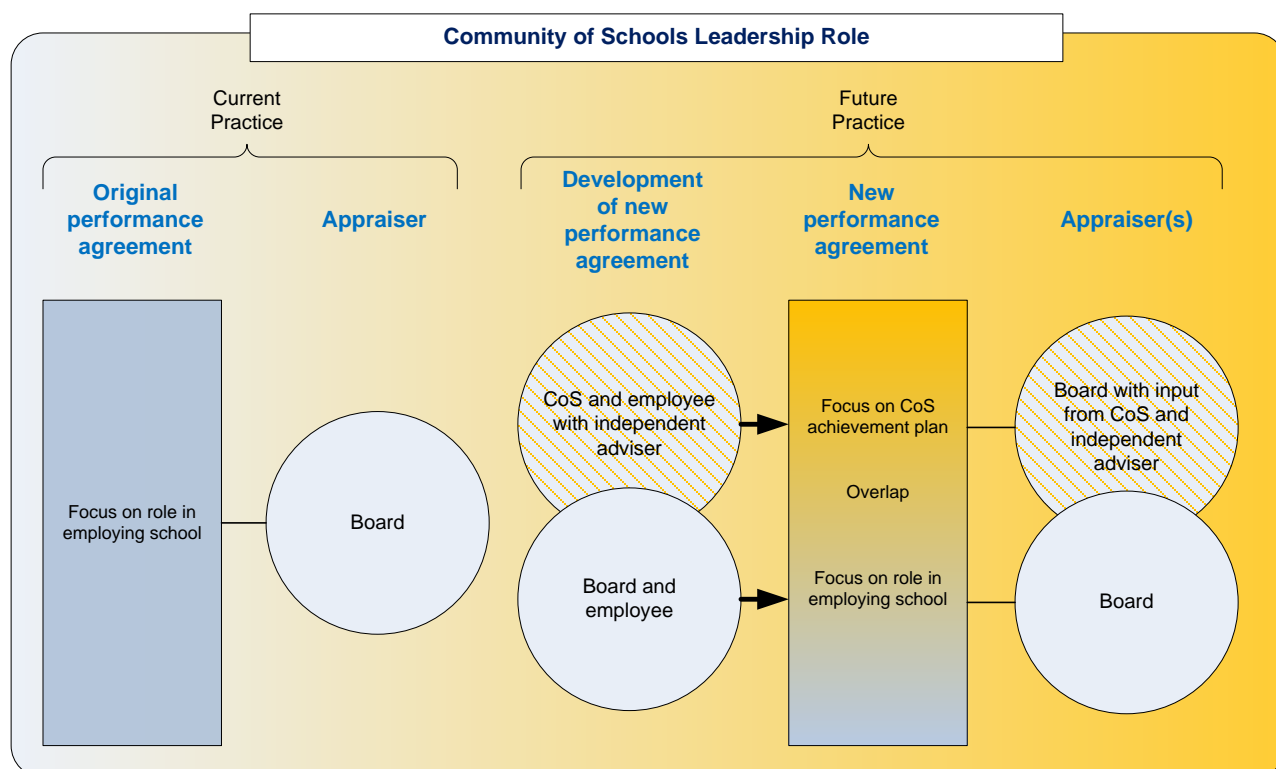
Community of Schools Leadership Role

Current Practice

Future Practice

Original performance agreement

Appraiser

Development of new performance agreement

New performance agreement

Appraiser(s)

Focus on role in employing school

Board

CoS and employee with independent adviser

Board and employee

Focus on CoS achievement plan

Overlap

Focus on role in employing school

Board with input from CoS and independent adviser

Board